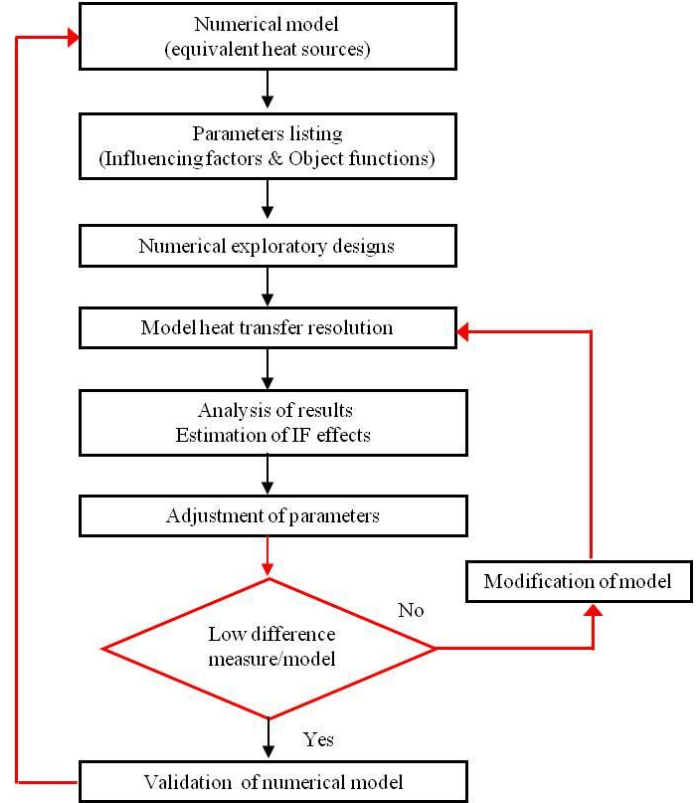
Numerical model
(equivalent heat sources)

Parameters listing
(Influencing factors & Object functions)

Numerical exploratory designs

Model heat transfer resolution

Analysis of results
Estimation of IF effects

Adjustment of parameters

Low difference
measure/model

No

Modification of model

Yes

Validation of numerical model